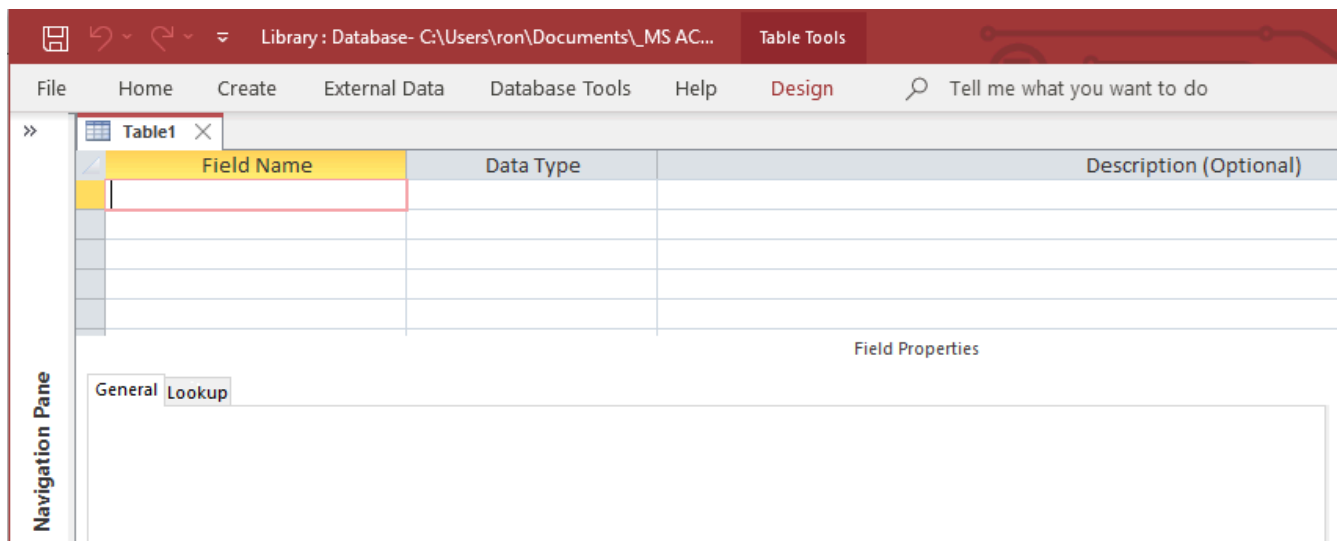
Library : Database- C:\Users\ron\Documents\_MS AC...

Table Tools

File Home Create External Data Database Tools Help Design Tell me what you want to do

»

Table1

| Field Name | Data Type | Description (Optional) |
|---|---|---|
| | | |
| | | |
| | | |
| | | |
| | | |

Field Properties

General Lookup

Navigation Pane